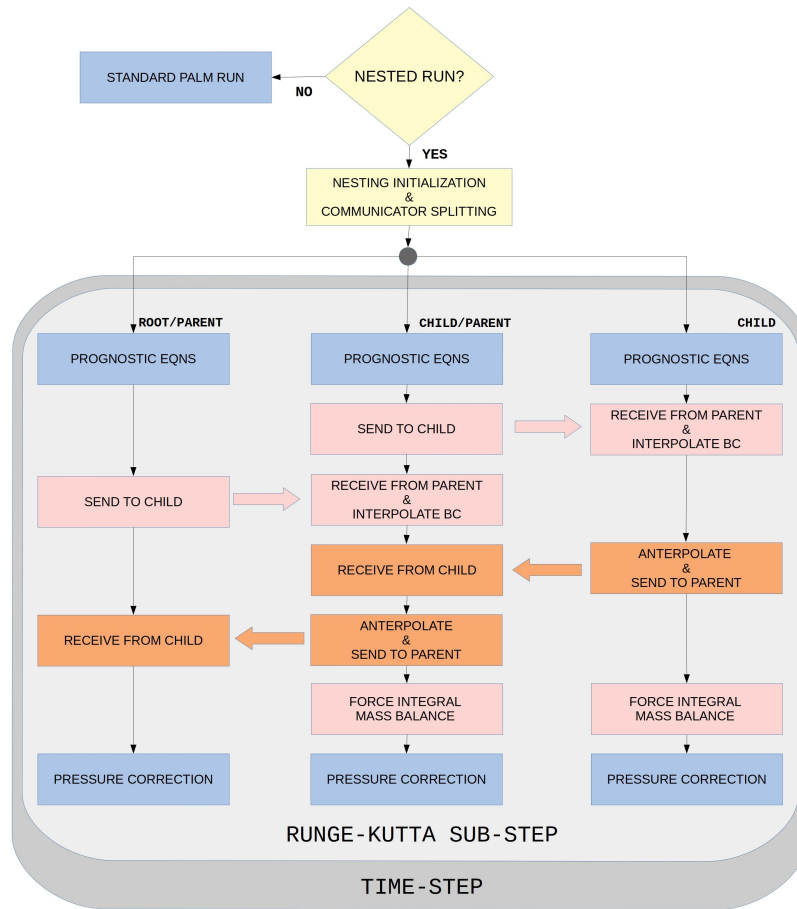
NESTED RUN?

STANDARD PALM RUN

NO

YES

NESTING INITIALIZATION
&
COMMUNICATOR SPLITTING

ROOT/PARENT

PROGNOSTIC EQNS

SEND TO CHILD

RECEIVE FROM CHILD

PRESSURE CORRECTION

CHILD/PARENT

PROGNOSTIC EQNS

SEND TO CHILD

RECEIVE FROM PARENT
&
INTERPOLATE BC

RECEIVE FROM CHILD

ANTERPOLATE
&
SEND TO PARENT

FORCE INTEGRAL
MASS BALANCE

PRESSURE CORRECTION

CHILD

PROGNOSTIC EQNS

RECEIVE FROM PARENT
&
INTERPOLATE BC

ANTERPOLATE
&
SEND TO PARENT

FORCE INTEGRAL
MASS BALANCE

PRESSURE CORRECTION

RUNGE-KUTTA SUB-STEP

TIME-STEP